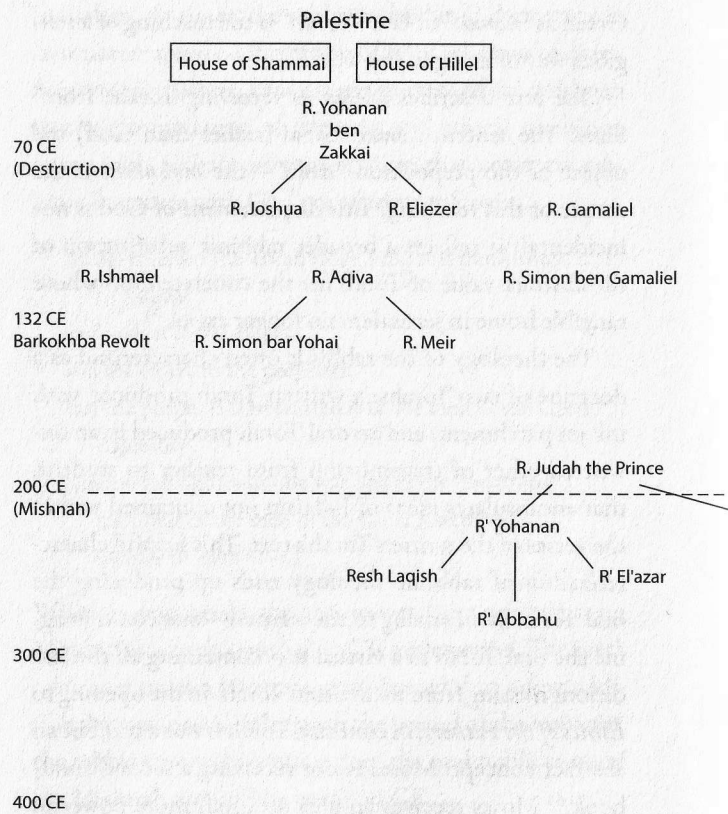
Palestine

House of Shammai

House of Hillel

R. Yohanan ben Zakkai

70 CE (Destruction)

R. Joshua

R. Eliezer

R. Gamaliel

R. Ishmael

R. Aqiva

R. Simon ben Gamaliel

132 CE Barkokhba Revolt

R. Simon bar Yohai

R. Meir

R. Judah the Prince

200 CE (Mishnah)

R' Yohanan

Resh Laqish

R' El'azar

R' Abbahu

300 CE

400 CE